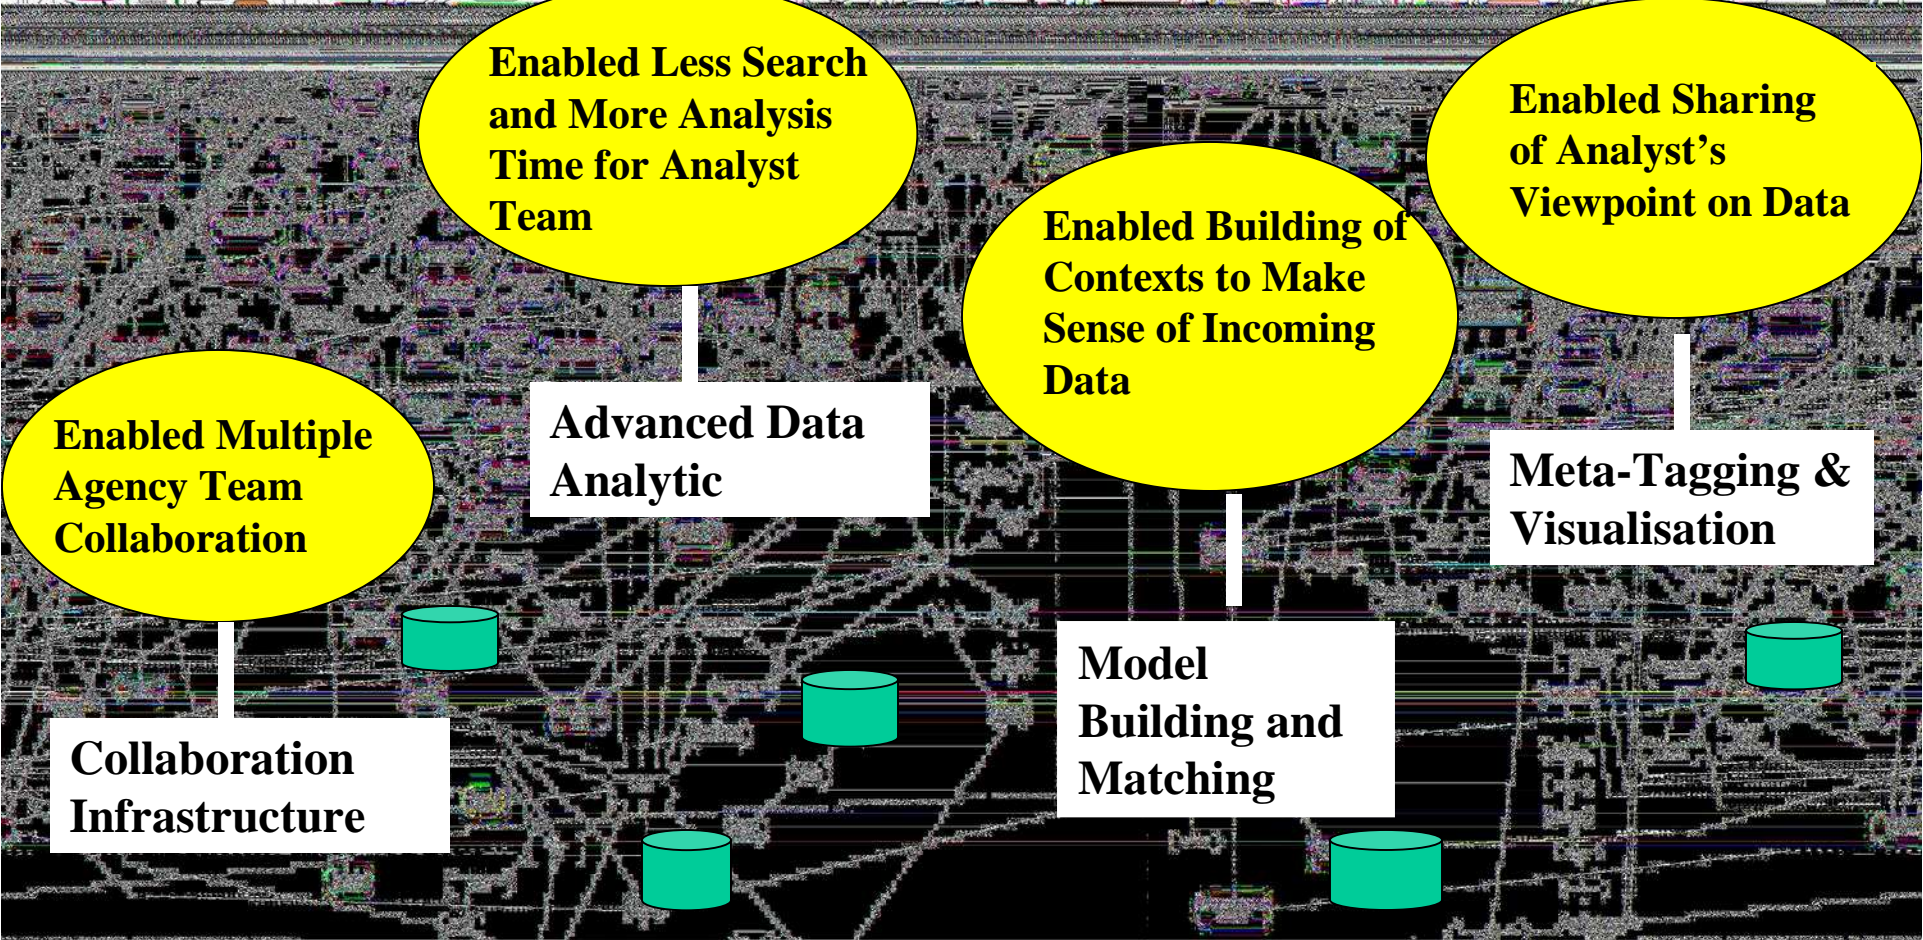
Enabled Less Search and More Analysis Time for Analyst Team

Enabled Sharing of Analyst’s Viewpoint on Data

Enabled Building of Contexts to Make Sense of Incoming Data

Enabled Multiple Agency Team Collaboration

Advanced Data Analytic

Meta-Tagging & Visualisation

Model Building and Matching

Collaboration Infrastructure